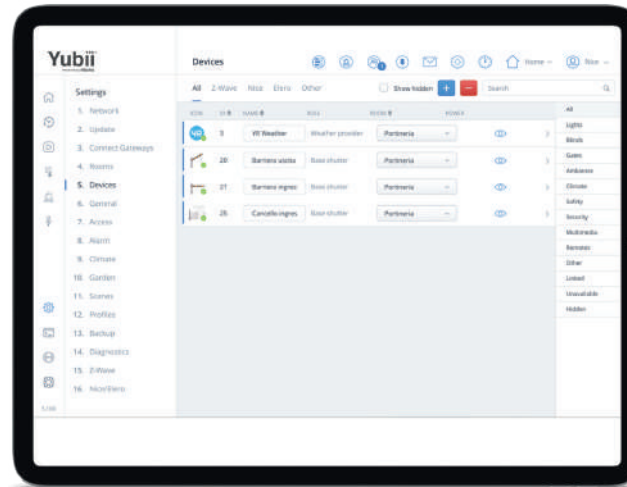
Yubii

Devices

Home

Settings

1. Network
2. Update
3. Connect Gateways
4. Rooms
5. Devices
6. General
7. Access
8. Alarm
9. Climate
10. Garden
11. Scenes
12. Profiles
13. Backup
14. Diagnostics
15. Z-Wave
16. Nice/Elero

All Z-Wave Nice Elero Other

Show hidden

Search

| ICON | ID | NAME | ROLE | ROOM | POWER | | |
|---|---|---|---|---|---|---|---|
| | 5 | W Weather | Weather provider | Portineria | | | |
| | 20 | Barriera uscita | Base shutter | Portineria | | | |
| | 21 | Barriera ingres | Base shutter | Portineria | | | |
| | 25 | Cancello ingres | Base shutter | Portineria | | | |

All
Lights
Blinds
Gates
Ambience
Climate
Safety
Security
Multimedia
Remotes
Other
Linked
Unavailable
Hidden